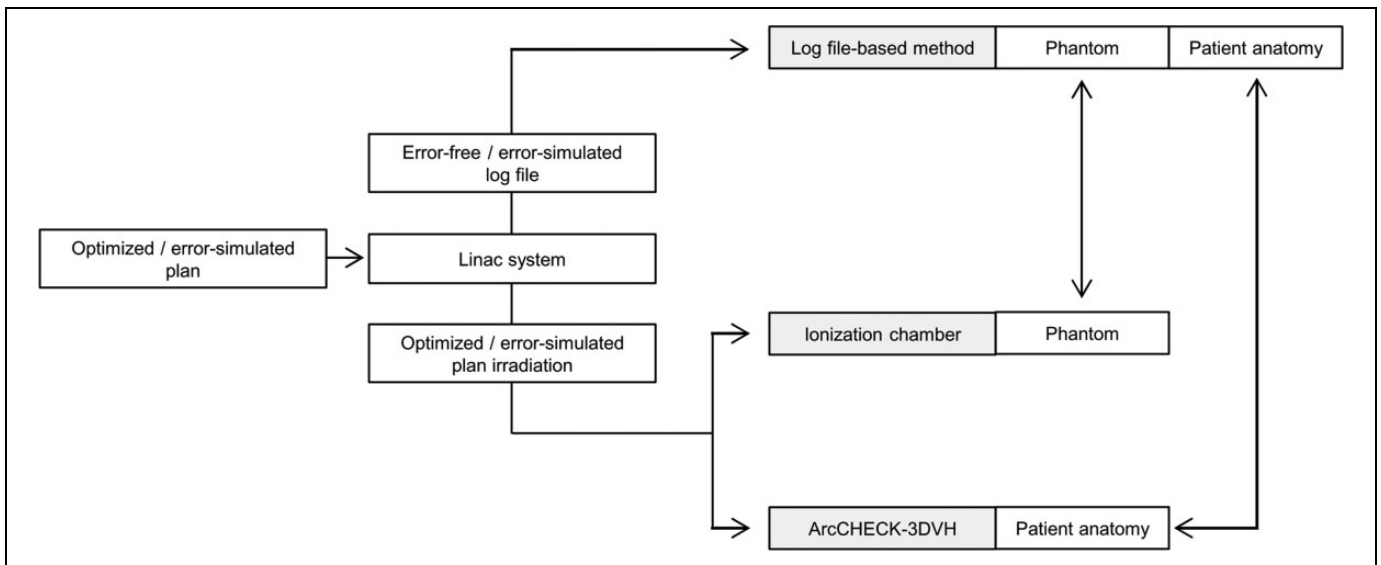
Log file-based method | Phantom | Patient anatomy

Error-free / error-simulated log file

Optimized / error-simulated plan

Linac system

Optimized / error-simulated plan irradiation

Ionization chamber | Phantom

ArcCHECK-3DVH | Patient anatomy